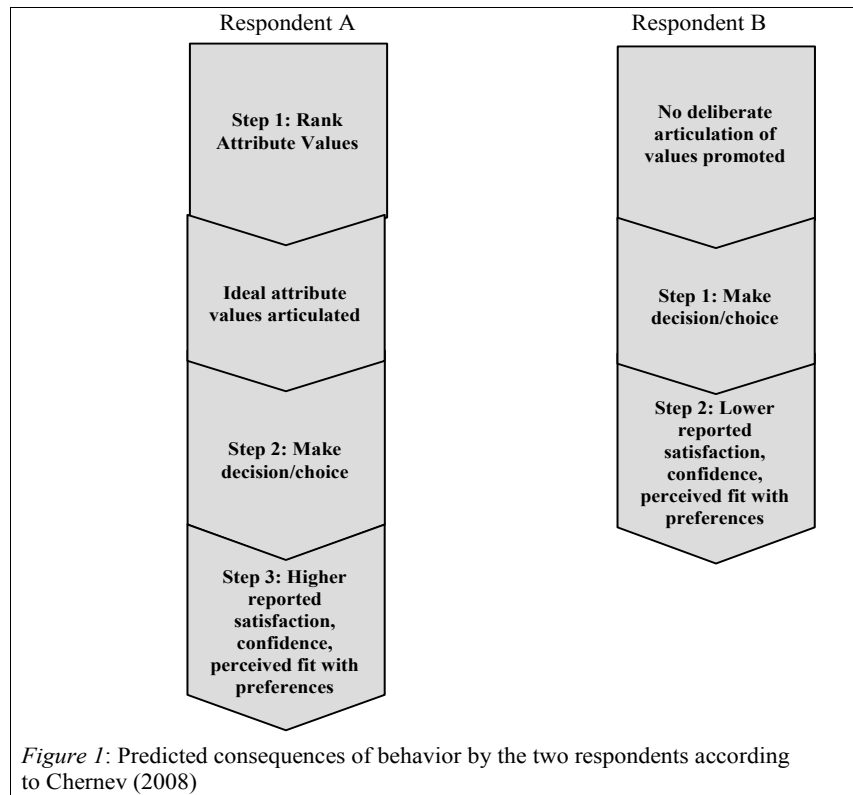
Respondent A

Step 1: Rank Attribute Values

Ideal attribute values articulated

Step 2: Make decision/choice

Step 3: Higher reported satisfaction, confidence, perceived fit with preferences

Respondent B

No deliberate articulation of values promoted

Step 1: Make decision/choice

Step 2: Lower reported satisfaction, confidence, perceived fit with preferences

*Figure 1*: Predicted consequences of behavior by the two respondents according to Chernev (2008)